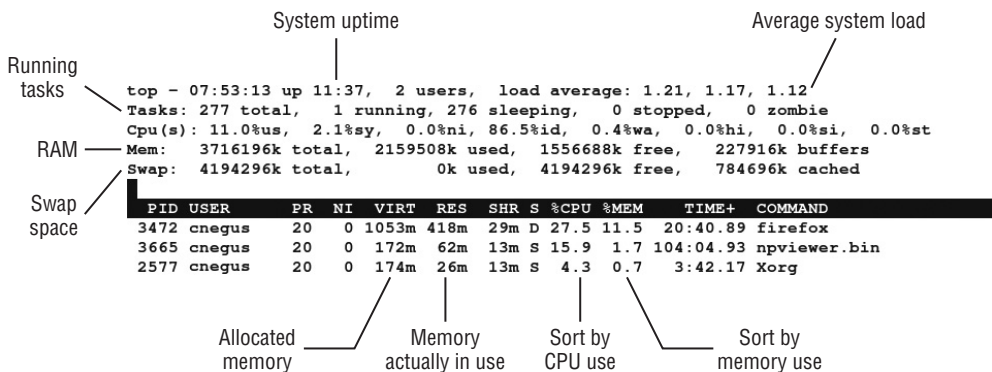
System uptime

Average system load

Running tasks

RAM

Swap space

top - 07:53:13 up 11:37, 2 users, load average: 1.21, 1.17, 1.12
Tasks: 277 total, 1 running, 276 sleeping, 0 stopped, 0 zombie
Cpu(s): 11.0%us, 2.1%sy, 0.0%ni, 86.5%id, 0.4%wa, 0.0%hi, 0.0%si, 0.0%st
Mem: 3716196k total, 2159508k used, 1556688k free, 227916k buffers
Swap: 4194296k total, 0k used, 4194296k free, 784696k cached

| PID | USER | PR | NI | VIRT | RES | SHR | S | %CPU | %MEM | TIME+ | COMMAND |
|---|---|---|---|---|---|---|---|---|---|---|---|
| 3472 | cnegus | 20 | 0 | 1053m | 418m | 29m | D | 27.5 | 11.5 | 20:40.89 | firefox |
| 3665 | cnegus | 20 | 0 | 172m | 62m | 13m | S | 15.9 | 1.7 | 104:04.93 | npviewer.bin |
| 2577 | cnegus | 20 | 0 | 174m | 26m | 13m | S | 4.3 | 0.7 | 3:42.17 | Xorg |

Allocated memory

Memory actually in use

Sort by CPU use

Sort by memory use